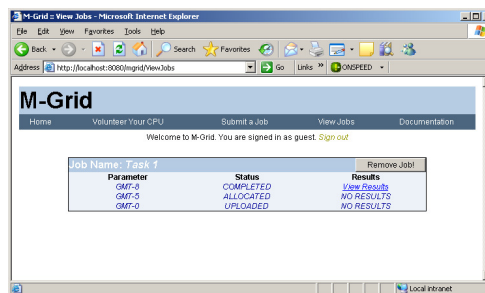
M-Grid :: View Jobs - Microsoft Internet Explorer

File Edit View Favorites Tools Help

Back Search Favorites

Address http://localhost:8080/mgrid/ViewJobs Go Links » ONSPEED

M-Grid

Home Volunteer Your CPU Submit a Job View Jobs Documentation

Welcome to M-Grid. You are signed in as guest. Sign out

Job Name: Task 1 Remove Job!

| Parameter | Status | Results |
|---|---|---|
| GMT-8 | COMPLETED | View Results |
| GMT-5 | ALLOCATED | NO RESULTS |
| GMT-0 | UPLOADED | NO RESULTS |

Local intranet